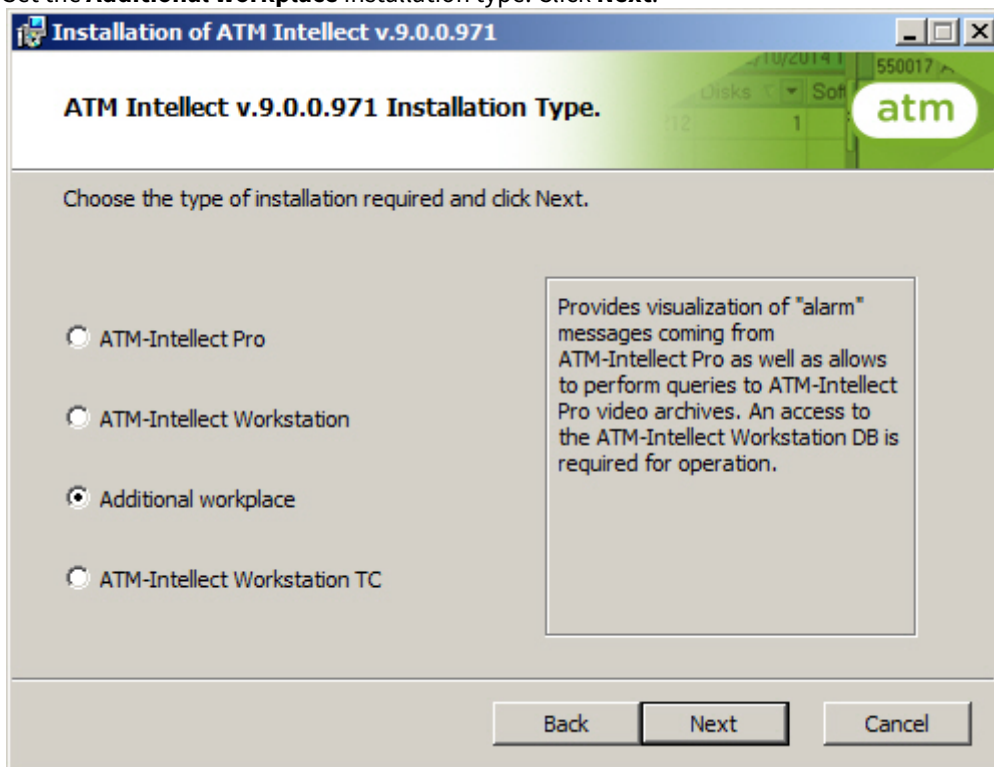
Set the **Additional workplace** installation type. Click **Next.**

Installation of ATM Intellect v.9.0.0.971

ATM Intellect v.9.0.0.971 Installation Type.

atm

Choose the type of installation required and click Next.

ATM-Intellect Pro

ATM-Intellect Workstation

Additional workplace

ATM-Intellect Workstation TC

Provides visualization of "alarm" messages coming from ATM-Intellect Pro as well as allows to perform queries to ATM-Intellect Pro video archives. An access to the ATM-Intellect Workstation DB is required for operation.

Back

Next

Cancel